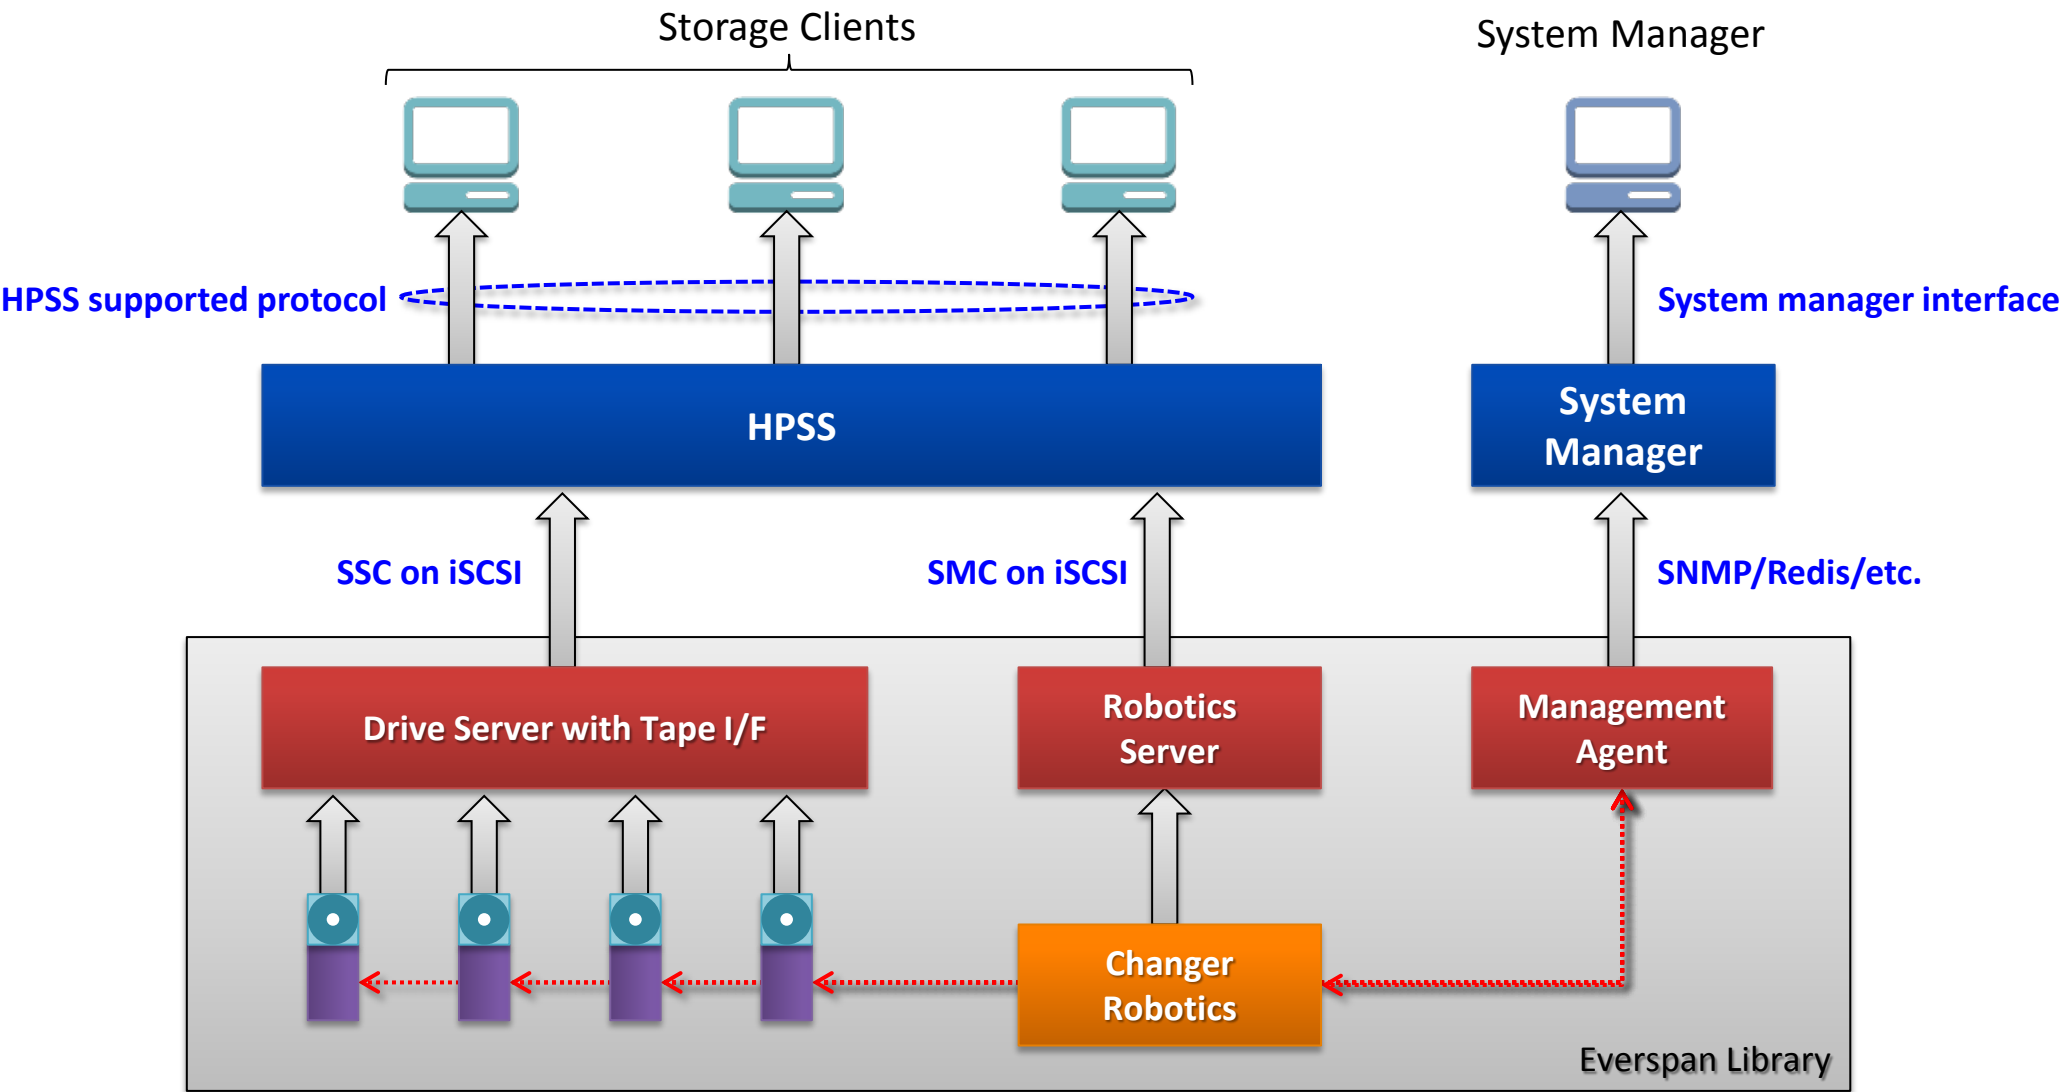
Storage Clients

System Manager

HPSS supported protocol

System manager interface

HPSS

System Manager

SSC on iSCSI

SMC on iSCSI

SNMP/Redis/etc.

Drive Server with Tape I/F

Robotics Server

Management Agent

Changer Robotics

Everspan Library